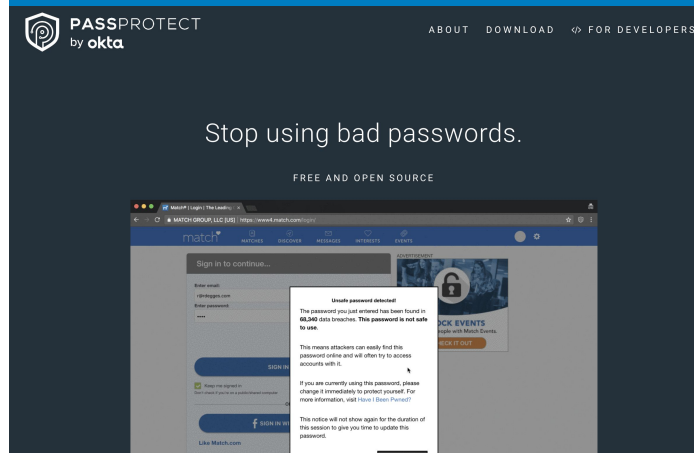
PASSPROTECT
by okta

ABOUT DOWNLOAD </> FOR DEVELOPERS

Stop using bad passwords.

FREE AND OPEN SOURCE

Match® | Login | The Leadin

MATCH GROUP, LLC [US] | https://www4.match.com/login

match

MATCHES DISCOVER MESSAGES INTERESTS EVENTS

Sign in to continue...

Enter email:
r@rdegges.com
Enter password
•••••

SIGN IN

Keep me signed in
Don't check if you're on a public/shared computer

OR

SIGN IN WI

Like Match.com

ADVERTISEMENT

OCK EVENTS
eople with Match Events.
HECK IT OUT

Unsafe password detected!

The password you just entered has been found in 68,340 data breaches. This password is not safe to use.

This means attackers can easily find this password online and will often try to access accounts with it.

If you are currently using this password, please change it immediately to protect yourself. For more information, visit Have I Been Pwned?

This notice will not show again for the duration of this session to give you time to update this password.